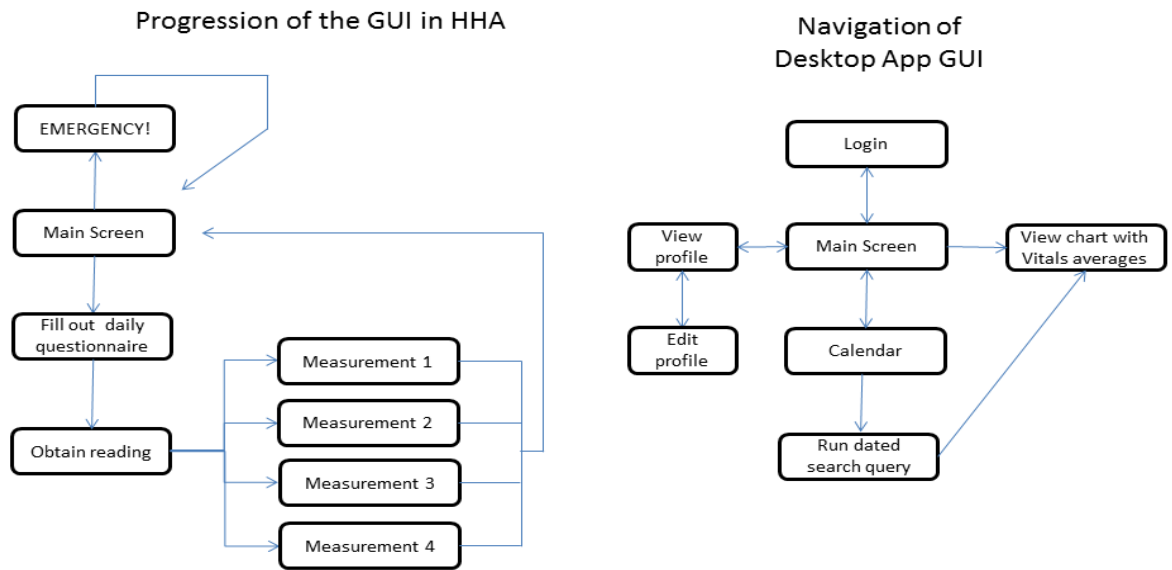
Progression of the GUI in HHA

EMERGENCY!

Main Screen

Fill out daily questionnaire

Obtain reading

Measurement 1

Measurement 2

Measurement 3

Measurement 4

Navigation of Desktop App GUI

Login

View profile

Main Screen

View chart with Vitals averages

Edit profile

Calendar

Run dated search query